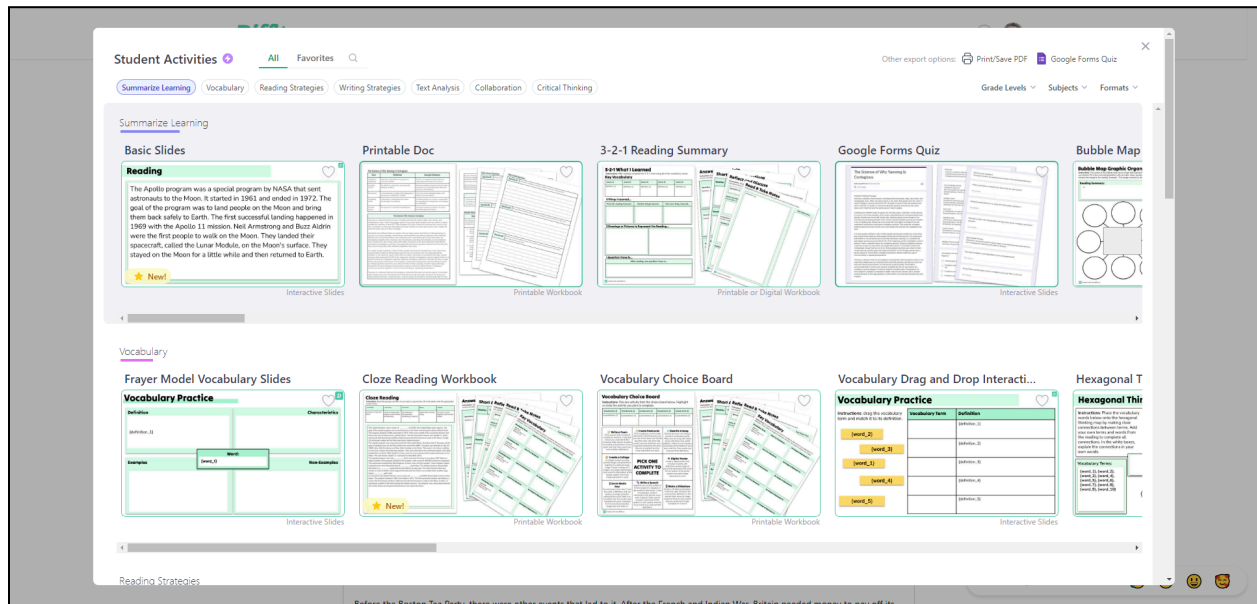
Student Activities

All Favorites

Other export options: Print/Save PDF Google Forms Quiz

Summarize Learning Vocabulary Reading Strategies Writing Strategies Text Analysis Collaboration Critical Thinking

Grade Levels Subjects Formats

Summarize Learning

Basic Slides

Reading

The Apollo program was a special program by NASA that sent astronauts to the Moon. It started in 1961 and ended in 1972. The goal of the program was to land people on the Moon and bring them back safely to Earth. The first successful landing happened in 1969 with the Apollo 11 mission. Neil Armstrong and Buzz Aldrin were the first people to walk on the Moon. They landed their spacecraft, called the Lunar Module, on the Moon's surface. They stayed on the Moon for a little while and then returned to Earth.

New!

Interactive Slides

Printable Doc

Printable Workbook

3-2-1 Reading Summary

3-2-1 What I Learned

Key Vocabulary

Printable or Digital Workbook

Google Forms Quiz

The Science of Why Yawning Is Contagious

Interactive Slides

Bubble Map

Bubble Map Graphic Organ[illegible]

Vocabulary

Frayer Model Vocabulary Slides

Vocabulary Practice

Definition

Characteristics

{definition_1}

Word:

{word_1}

Examples

Non-Examples

Interactive Slides

Cloze Reading Workbook

Cloze Reading

New!

Printable Workbook

Vocabulary Choice Board

Vocabulary Choice Board

PICK ONE ACTIVITY TO COMPLETE

Printable Workbook

Vocabulary Drag and Drop Interacti...

Vocabulary Practice

Instructions: drag the vocabulary term and match it to its definition.

Vocabulary Term

Definition

{word_2}

{word_3}

{word_1}

{word_4}

{word_5}

{definition_1}

{definition_2}

{definition_3}

{definition_4}

{definition_5}

Interactive Slides

Hexagonal T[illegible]

Hexagonal Thi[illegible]

Vocabulary Terms

Reading Strategies